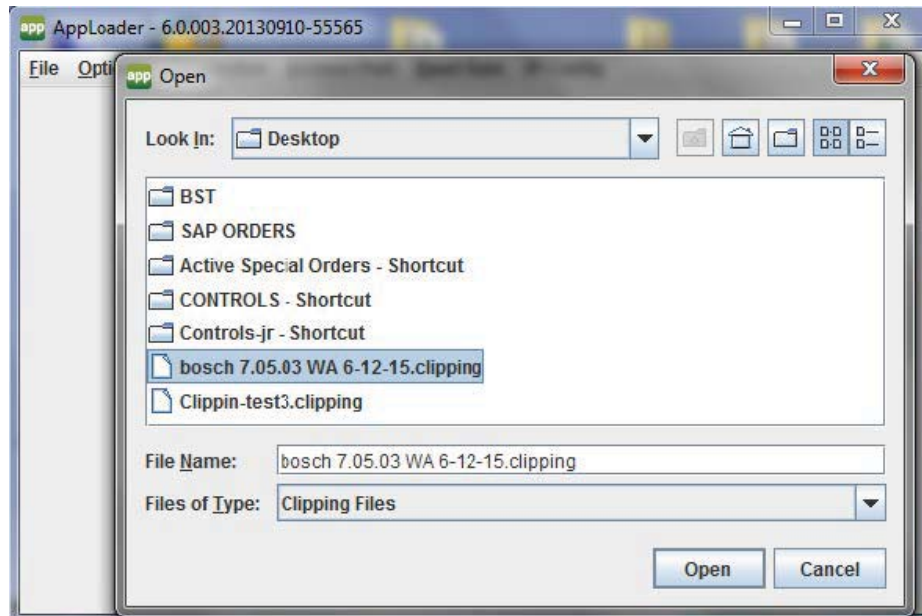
app AppLoader - 6.0.003.20130910-55565

File Opti

app Open

Look In: Desktop

BST
SAP ORDERS
Active Special Orders - Shortcut
CONTROLS - Shortcut
Controls-jr - Shortcut
bosch 7.05.03 WA 6-12-15.clipping
Clippin-test3.clipping

File Name: bosch 7.05.03 WA 6-12-15.clipping

Files of Type: Clipping Files

Open Cancel